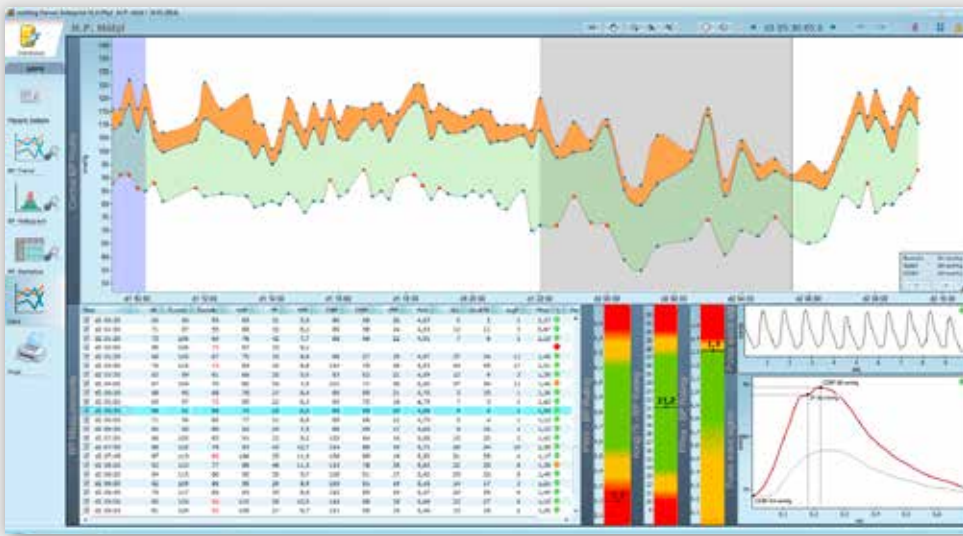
H.P. Mdpl

Central BP Profile

BP Measurements

Dashboard

Patient Details

BP Trend

BP Histogram

BP Statistics

Print

21:00:00

22:00:00

23:00:00

00:00:00

01:00:00

02:00:00

03:00:00

04:00:00

05:00:00

06:00:00

07:00:00

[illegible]